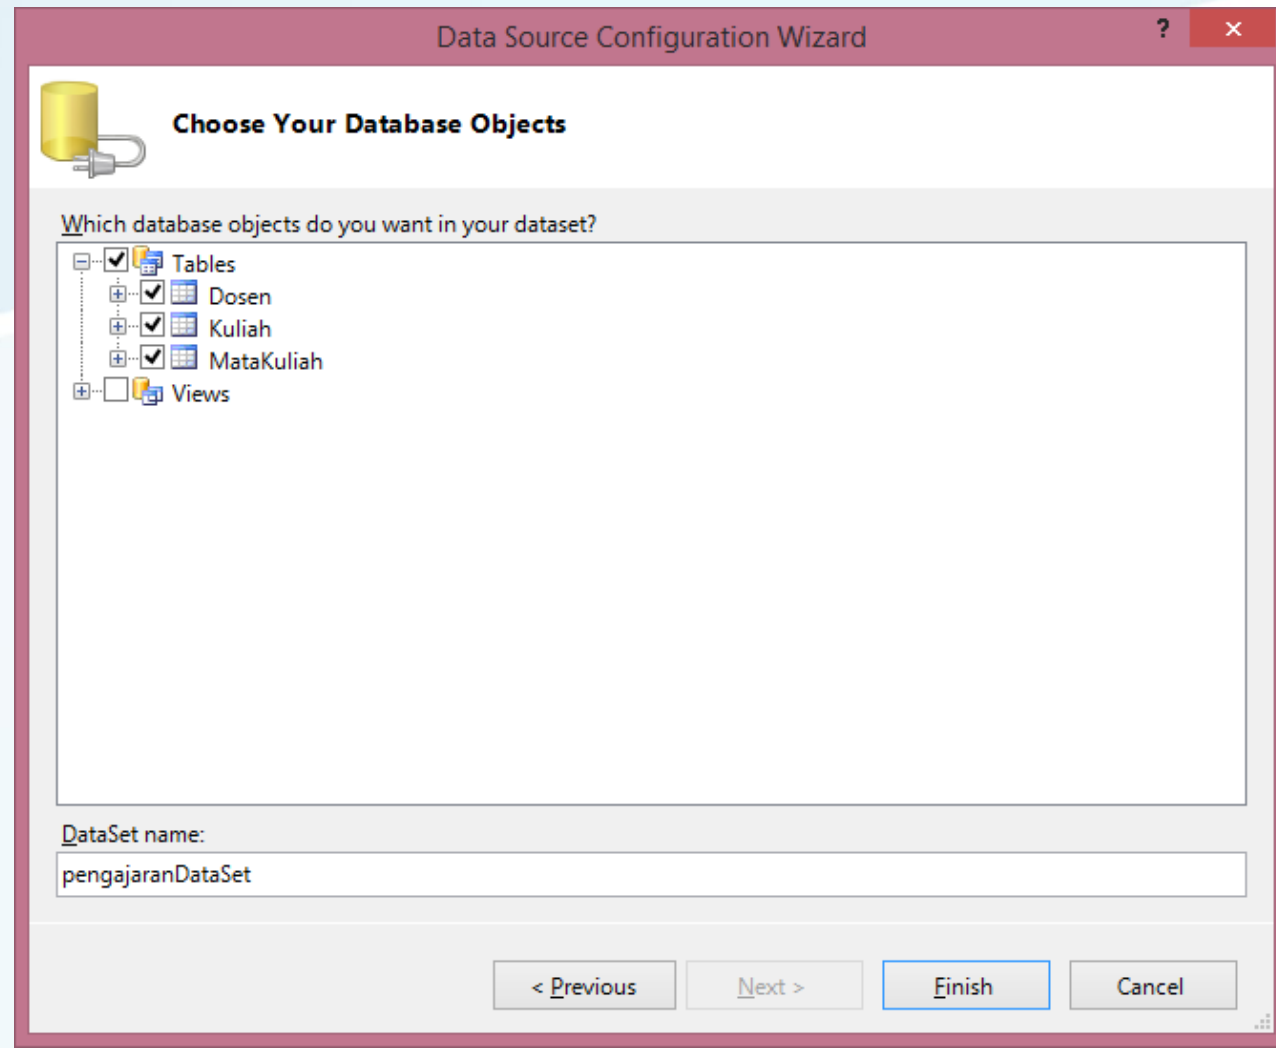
Data Source Configuration Wizard

?

✕

Choose Your Database Objects

Which database objects do you want in your dataset?

Tables
Dosen
Kuliah
MataKuliah
Views

DataSet name:

pengajaranDataSet

< Previous

Next >

Finish

Cancel